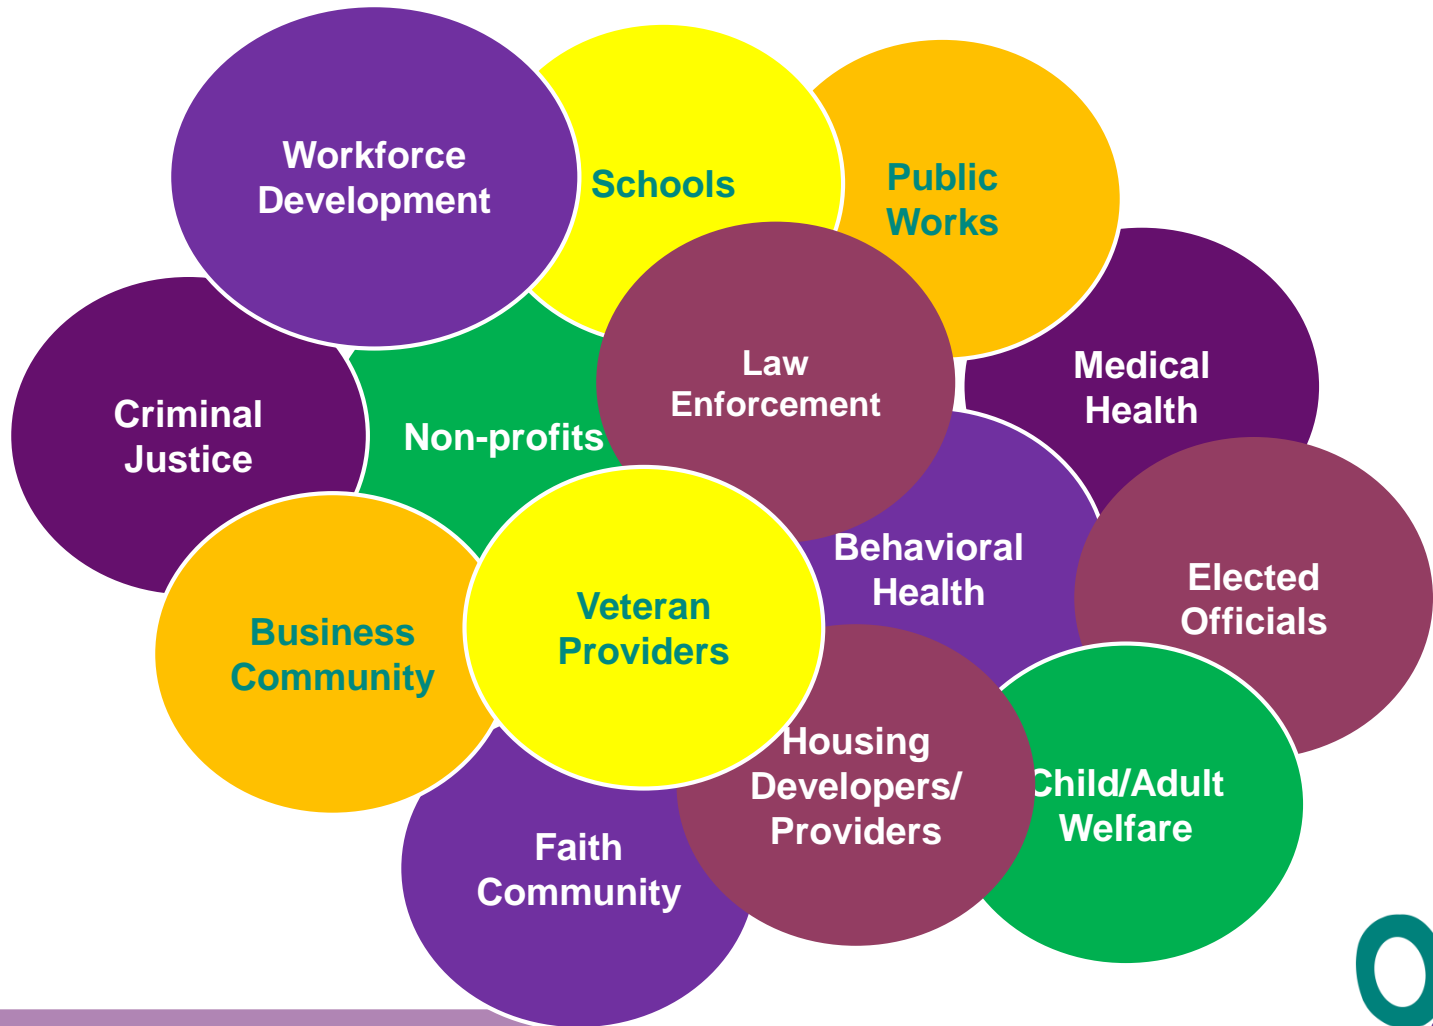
Workforce Development

Schools

Public Works

Criminal Justice

Non-profits

Law Enforcement

Medical Health

Behavioral Health

Elected Officials

Business Community

Veteran Providers

Housing Developers/ Providers

Child/Adult Welfare

Faith Community